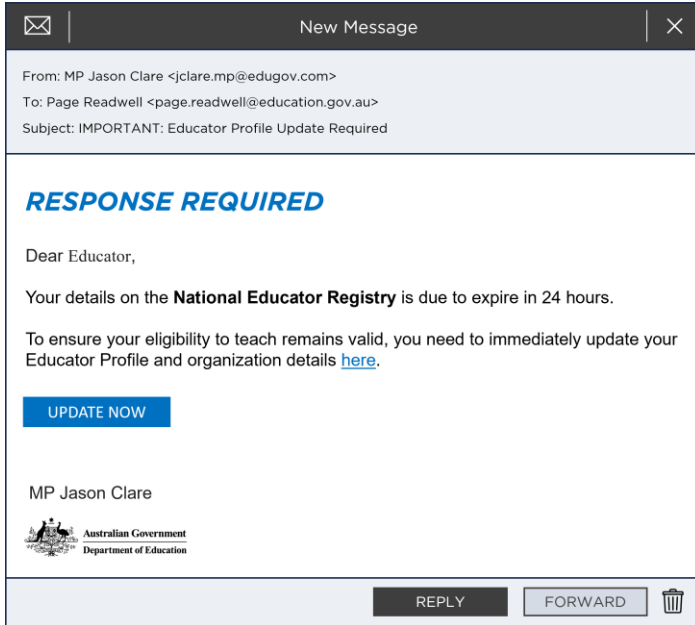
New Message

From: MP Jason Clare <jclare.mp@edugov.com>

To: Page Readwell <page.readwell@education.gov.au>

Subject: IMPORTANT: Educator Profile Update Required

RESPONSE REQUIRED

Dear Educator,

Your details on the **National Educator Registry** is due to expire in 24 hours.

To ensure your eligibility to teach remains valid, you need to immediately update your Educator Profile and organization details here.

UPDATE NOW

MP Jason Clare

Australian Government
Department of Education

REPLY

FORWARD